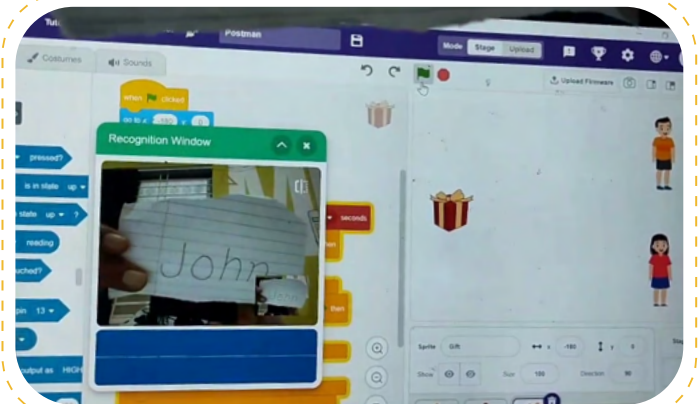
Tut

Postman

Mode Stage Upload

Costumes

Sounds

Upload Firmware

when clicked

go to x: -180 y: 0

Recognition Window

pressed?

is in state up

state up ?

reading

uched?

pin 13

utput as HIGH

seconds

then

John

Sprite Gift

x -180

y 0

Show

Size 100

Direction 90